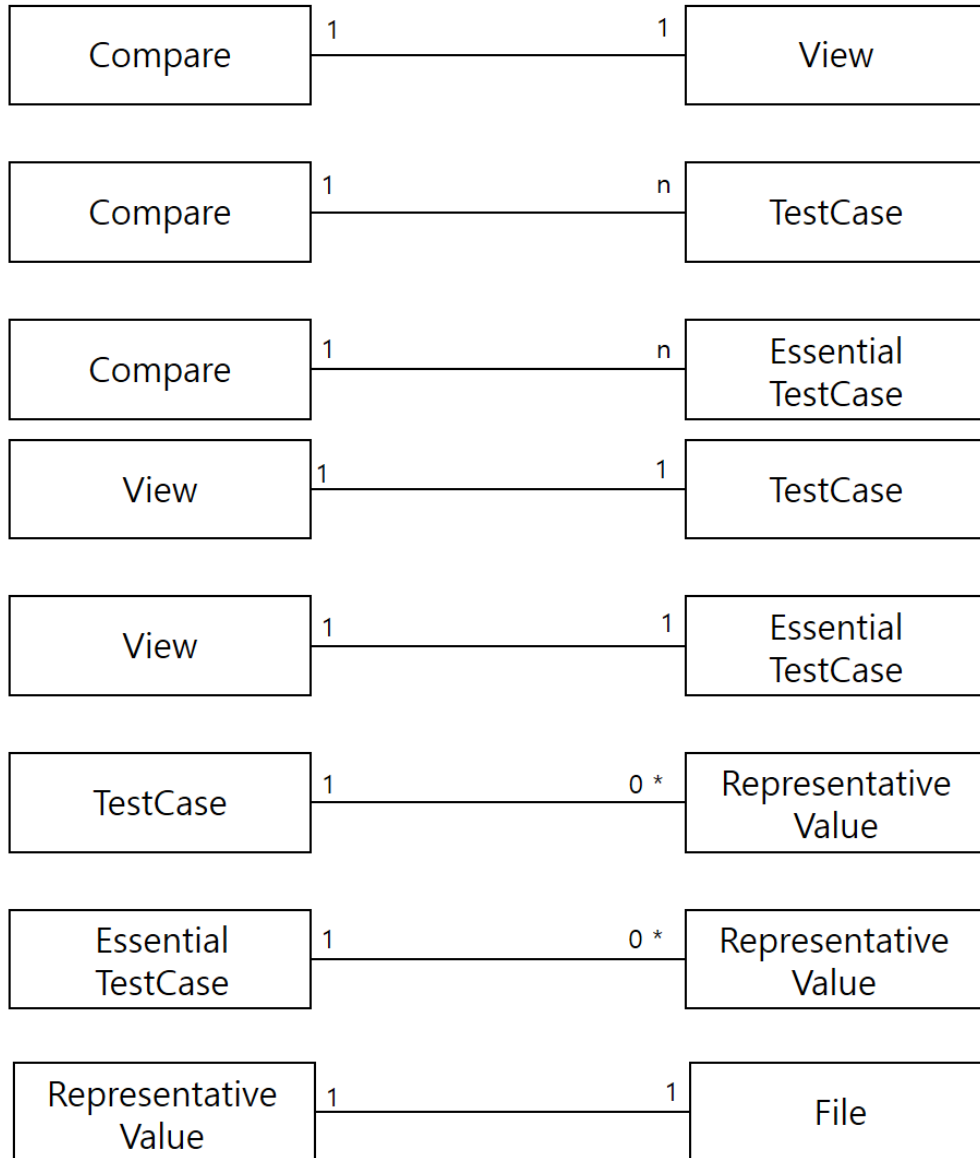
Compare
1
1
View

Compare
1
n
TestCase

Compare
1
n
Essential TestCase

View
1
1
TestCase

View
1
1
Essential TestCase

TestCase
1
0 *
Representative Value

Essential TestCase
1
0 *
Representative Value

Representative Value
1
1
File